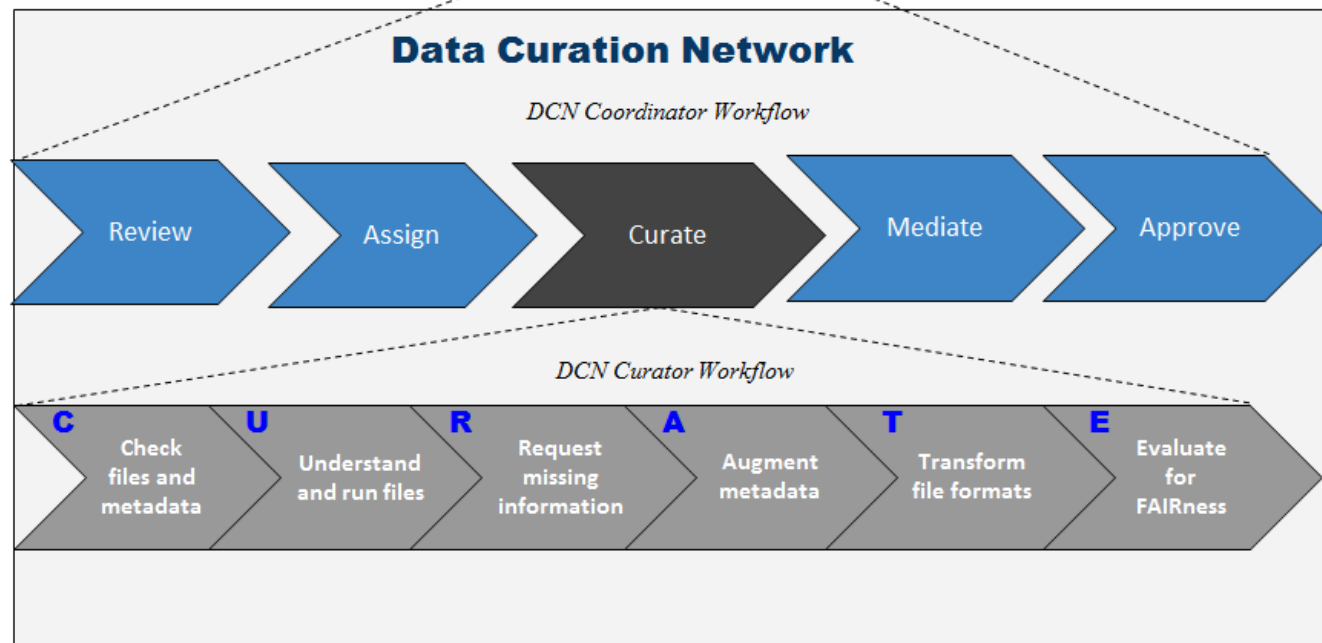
Data Curation Network

DCN Coordinator Workflow

Review

Assign

Curate

Mediate

Approve

DCN Curator Workflow

C
Check files and metadata

U
Understand and run files

R
Request missing information

A
Augment metadata

T
Transform file formats

E
Evaluate for FAIRness